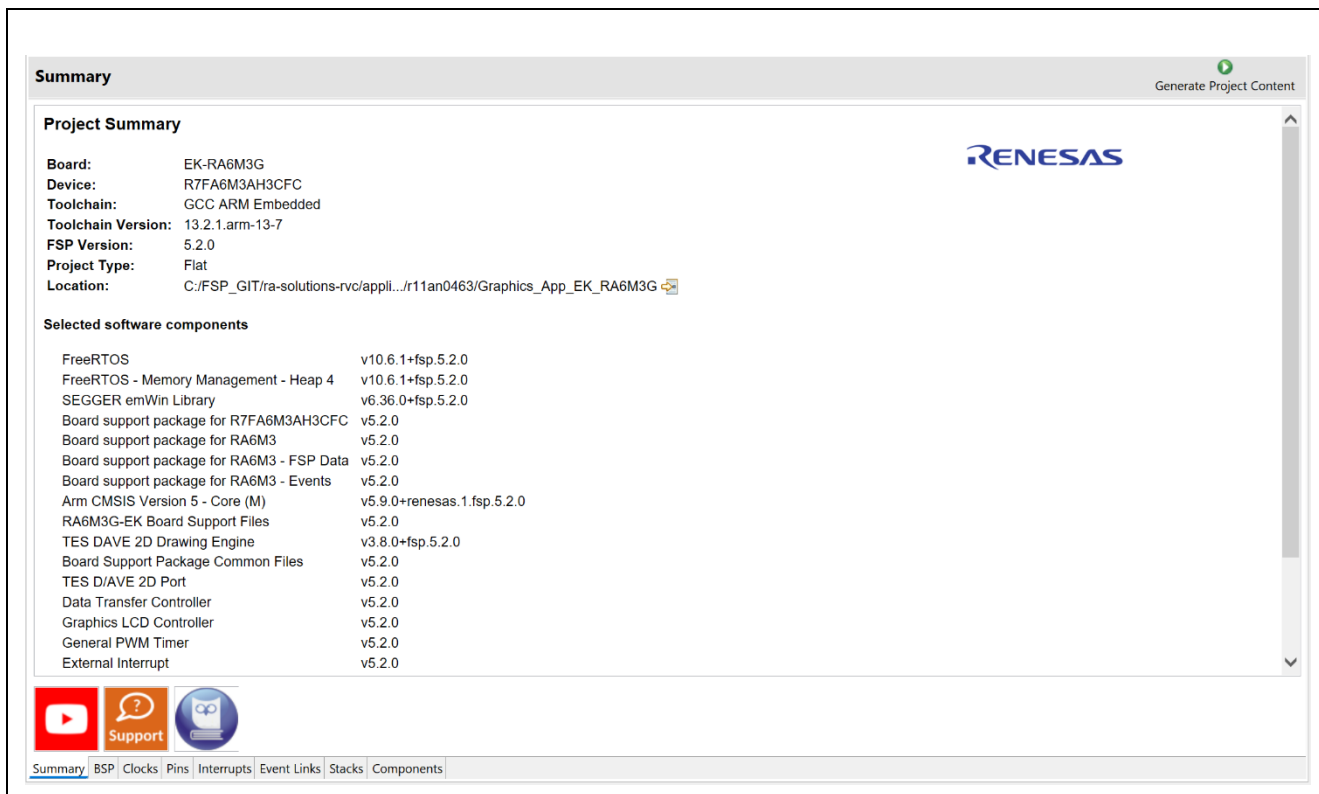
Summary

Generate Project Content

Project Summary

RENESAS

Board: EK-RA6M3G
Device: R7FA6M3AH3CFC
Toolchain: GCC ARM Embedded
Toolchain Version: 13.2.1.arm-13-7
FSP Version: 5.2.0
Project Type: Flat
Location: C:/FSP_GIT/ra-solutions-rvc/appli.../r11an0463/Graphics_App_EK_RA6M3G

Selected software components

| | |
|---|---|
| FreeRTOS | v10.6.1+fsp.5.2.0 |
| FreeRTOS - Memory Management - Heap 4 | v10.6.1+fsp.5.2.0 |
| SEGGER emWin Library | v6.36.0+fsp.5.2.0 |
| Board support package for R7FA6M3AH3CFC | v5.2.0 |
| Board support package for RA6M3 | v5.2.0 |
| Board support package for RA6M3 - FSP Data | v5.2.0 |
| Board support package for RA6M3 - Events | v5.2.0 |
| Arm CMSIS Version 5 - Core (M) | v5.9.0+renesas.1.fsp.5.2.0 |
| RA6M3G-EK Board Support Files | v5.2.0 |
| TES DAVE 2D Drawing Engine | v3.8.0+fsp.5.2.0 |
| Board Support Package Common Files | v5.2.0 |
| TES D/AVE 2D Port | v5.2.0 |
| Data Transfer Controller | v5.2.0 |
| Graphics LCD Controller | v5.2.0 |
| General PWM Timer | v5.2.0 |
| External Interrupt | v5.2.0 |

Support

Summary BSP Clocks Pins Interrupts Event Links Stacks Components